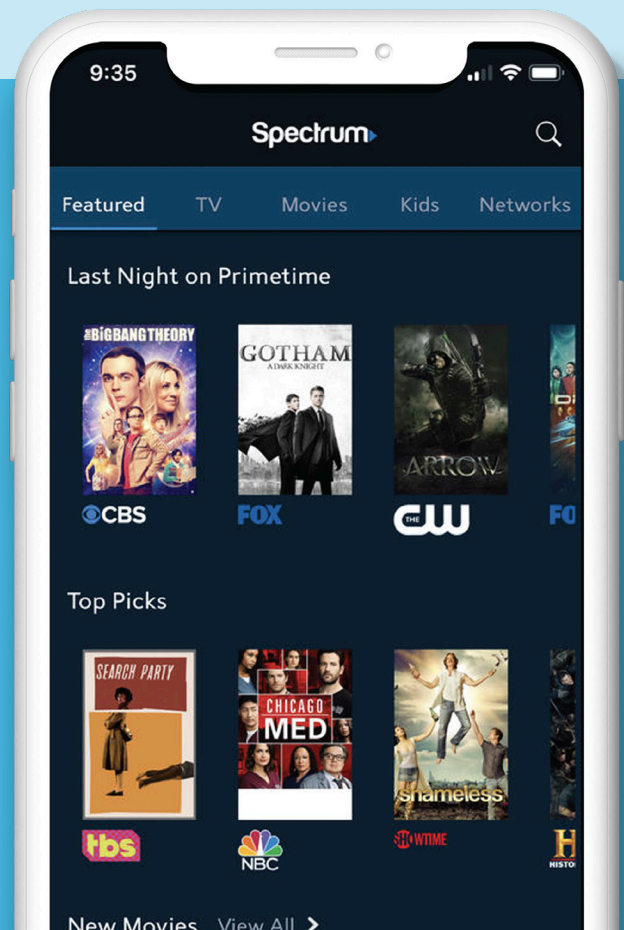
9:35

Spectrum

Featured TV Movies Kids Networks

Last Night on Primetime

THE BIG BANG THEORY

CBS

GOTHAM
A DARK KNIGHT

FOX

ARROW

THE CW

FO

Top Picks

SEARCH PARTY

tbs

CHICAGO MED

NBC

shameless

SHOWTIME

H
HISTO

New Movies View All >